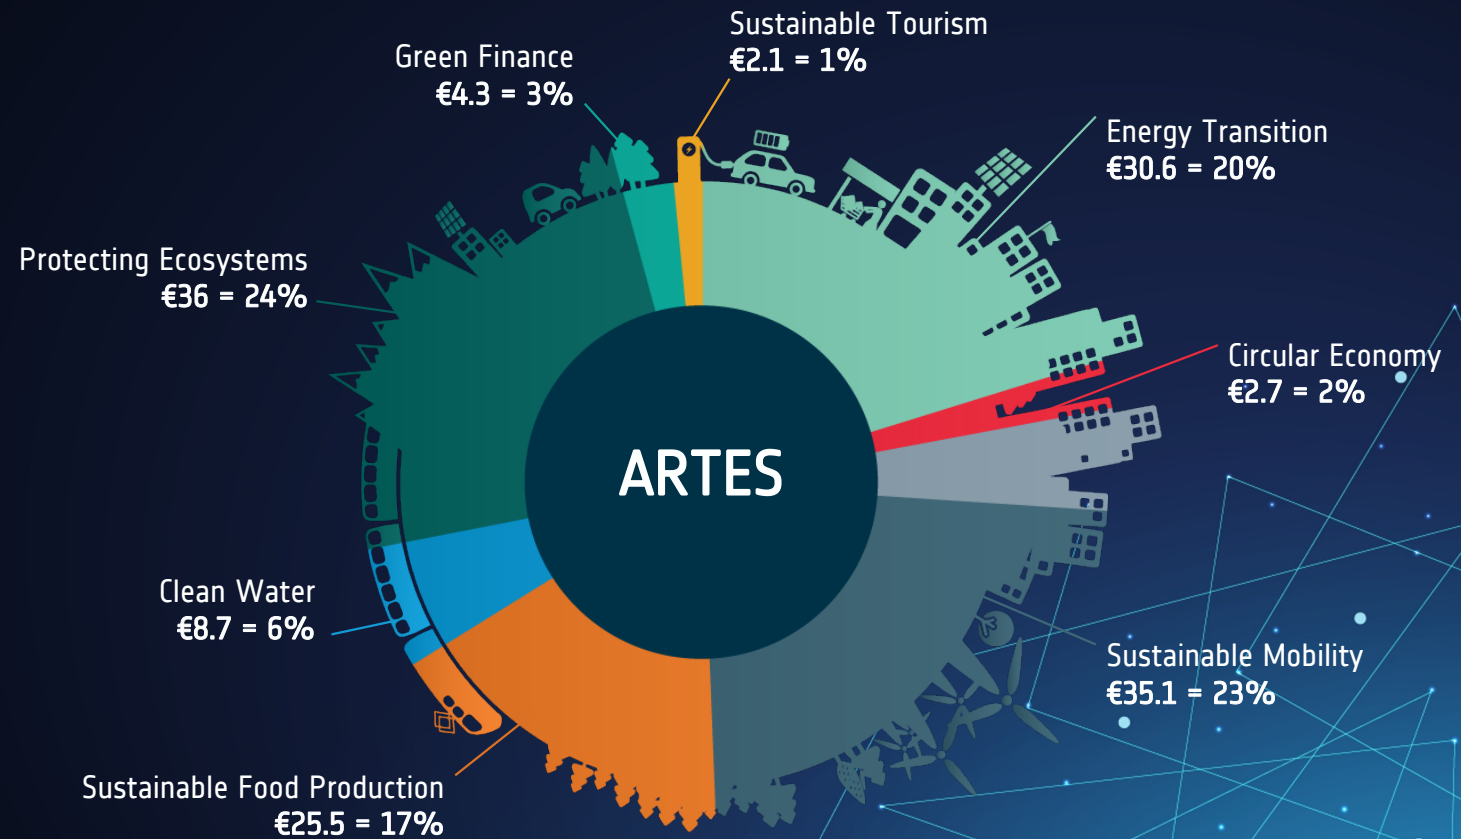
Sustainable Tourism
€2.1 = 1%

Green Finance
€4.3 = 3%

Energy Transition
€30.6 = 20%

Protecting Ecosystems
€36 = 24%

Circular Economy
€2.7 = 2%

ARTES

Clean Water
€8.7 = 6%

Sustainable Mobility
€35.1 = 23%

Sustainable Food Production
€25.5 = 17%